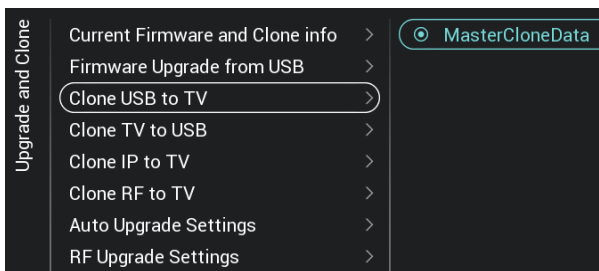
Upgrade and Clone

Current Firmware and Clone info >
Firmware Upgrade from USB >
Clone USB to TV >
Clone TV to USB >
Clone IP to TV >
Clone RF to TV >
Auto Upgrade Settings >
RF Upgrade Settings >

MasterCloneData